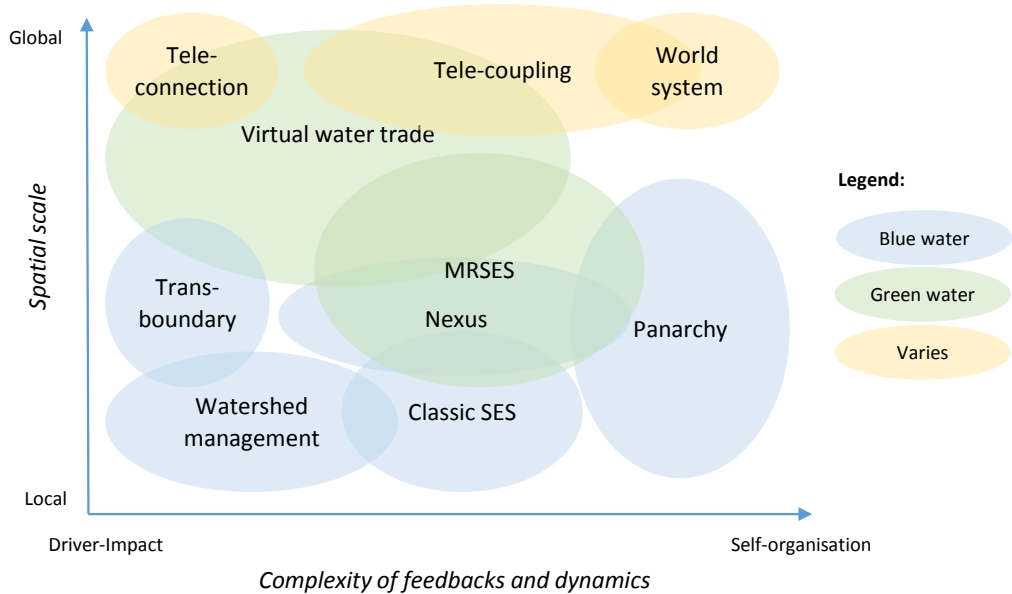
Global

Tele-connection

Tele-coupling

World system

Virtual water trade

Spatial scale

Legend:

Blue water

Green water

Varies

MRSES

Trans-boundary

Nexus

Panarchy

Watershed management

Classic SES

Local

Driver-Impact

Self-organisation

Complexity of feedbacks and dynamics